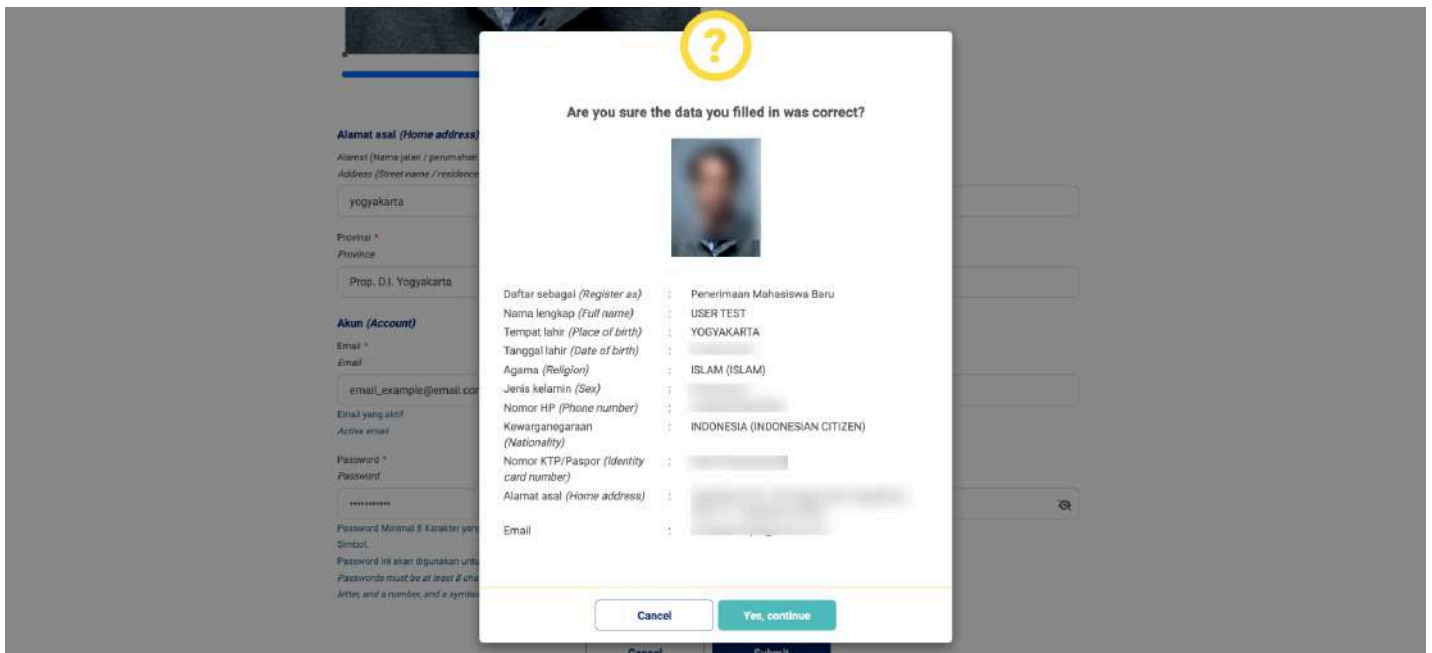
Alamat asal (Home address)
Alamat (Nama jalan / perumahan
Address (Street name / residence
yogyakarta
Provinsi *
Province
Prop. D.I. Yogyakarta
Akun (Account)
Email *
Email
email_example@email.co
Email yang aktif
Active email
Password *
Password
•••••••••••
Password Minimal 8 Karakter yan
Simbol.
Password ini akan digunakan unt
Passwords must be at least 8 cha
letter, and a number, and a symb

?

Are you sure the data you filled in was correct?

| | | |
|---|---|---|
| Daftar sebagai (Register as) | : | Penerimaan Mahasiswa Baru |
| Nama lengkap (Full name) | : | USER TEST |
| Tempat lahir (Place of birth) | : | YOGYAKARTA |
| Tanggal lahir (Date of birth) | : | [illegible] |
| Agama (Religion) | : | ISLAM (ISLAM) |
| Jenis kelamin (Sex) | : | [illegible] |
| Nomor HP (Phone number) | : | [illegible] |
| Kewarganegaraan (Nationality) | : | INDONESIA (INDONESIAN CITIZEN) |
| Nomor KTP/Paspor (Identity card number) | : | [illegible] |
| Alamat asal (Home address) | : | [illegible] |
| Email | : | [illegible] |

Cancel
Yes, continue

Cancel
Submit